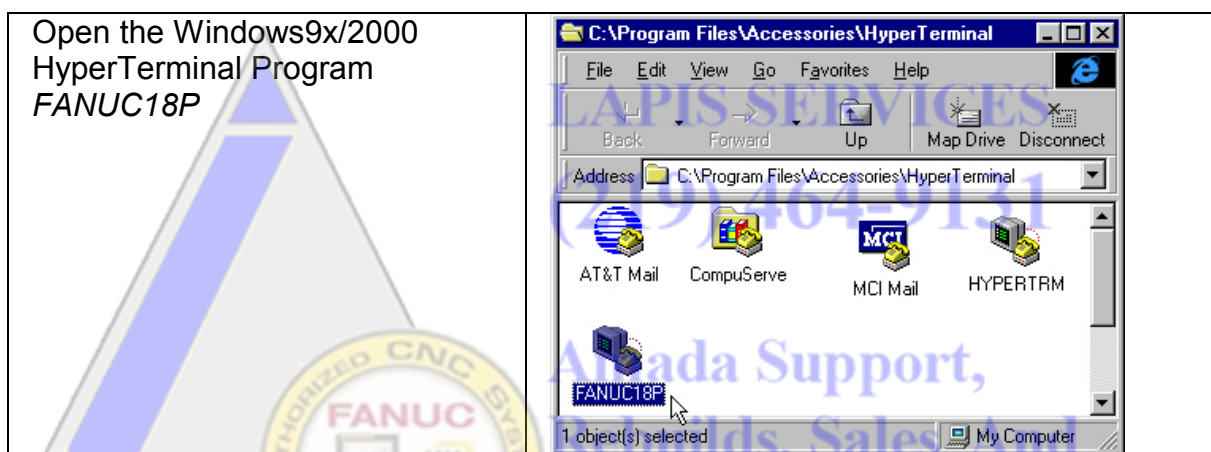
| Open the Windows9x/2000 HyperTerminal Program *FANUC18P* | C:\Program Files\Accessories\HyperTerminal<br>File Edit View Go Favorites Help<br>Back Forward Up Map Drive Disconnect<br>Address C:\Program Files\Accessories\HyperTerminal<br>AT&T Mail CompuServe MCI Mail HYPERTRM<br>FANUC18P<br>1 object(s) selected My Computer |
|---|---|

LAPIS SERVICES
(219) 464-9131
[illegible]ada Support,
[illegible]uilds, Sales And
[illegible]ZED CNC SY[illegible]
FANUC